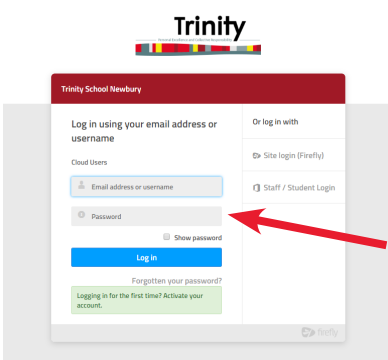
Trinity

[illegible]

Trinity School Newbury

Log in using your email address or username

Cloud Users

Email address or username

Password

Show password

Log in

Forgotten your password?

Logging in for the first time? Activate your account.

Or log in with

Site login (Firefly)

Staff / Student Login

firefly